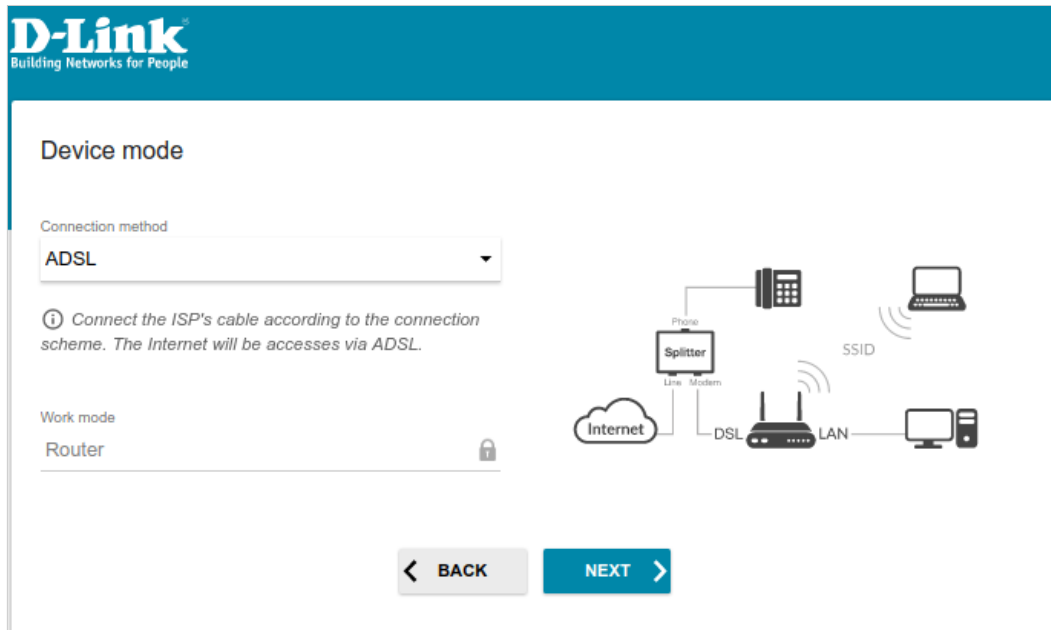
D-Link
Building Networks for People

Device mode

Connection method
ADSL

Connect the ISP's cable according to the connection scheme. The Internet will be accesses via ADSL.

Work mode
Router

Phone
Splitter
Line Modem
SSID
Internet
DSL
LAN

BACK
NEXT